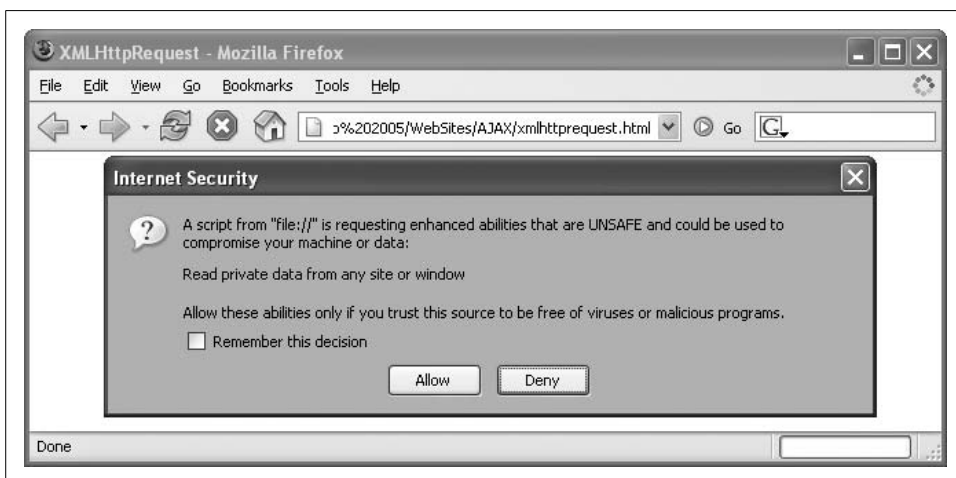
XMLHttpRequest - Mozilla Firefox

File Edit View Go Bookmarks Tools Help

ɔ%202005/WebSites/AJAX/xmlhttprequest.html Go G

Internet Security

A script from "file://" is requesting enhanced abilities that are UNSAFE and could be used to compromise your machine or data:

Read private data from any site or window

Allow these abilities only if you trust this source to be free of viruses or malicious programs.

Remember this decision

Allow Deny

Done